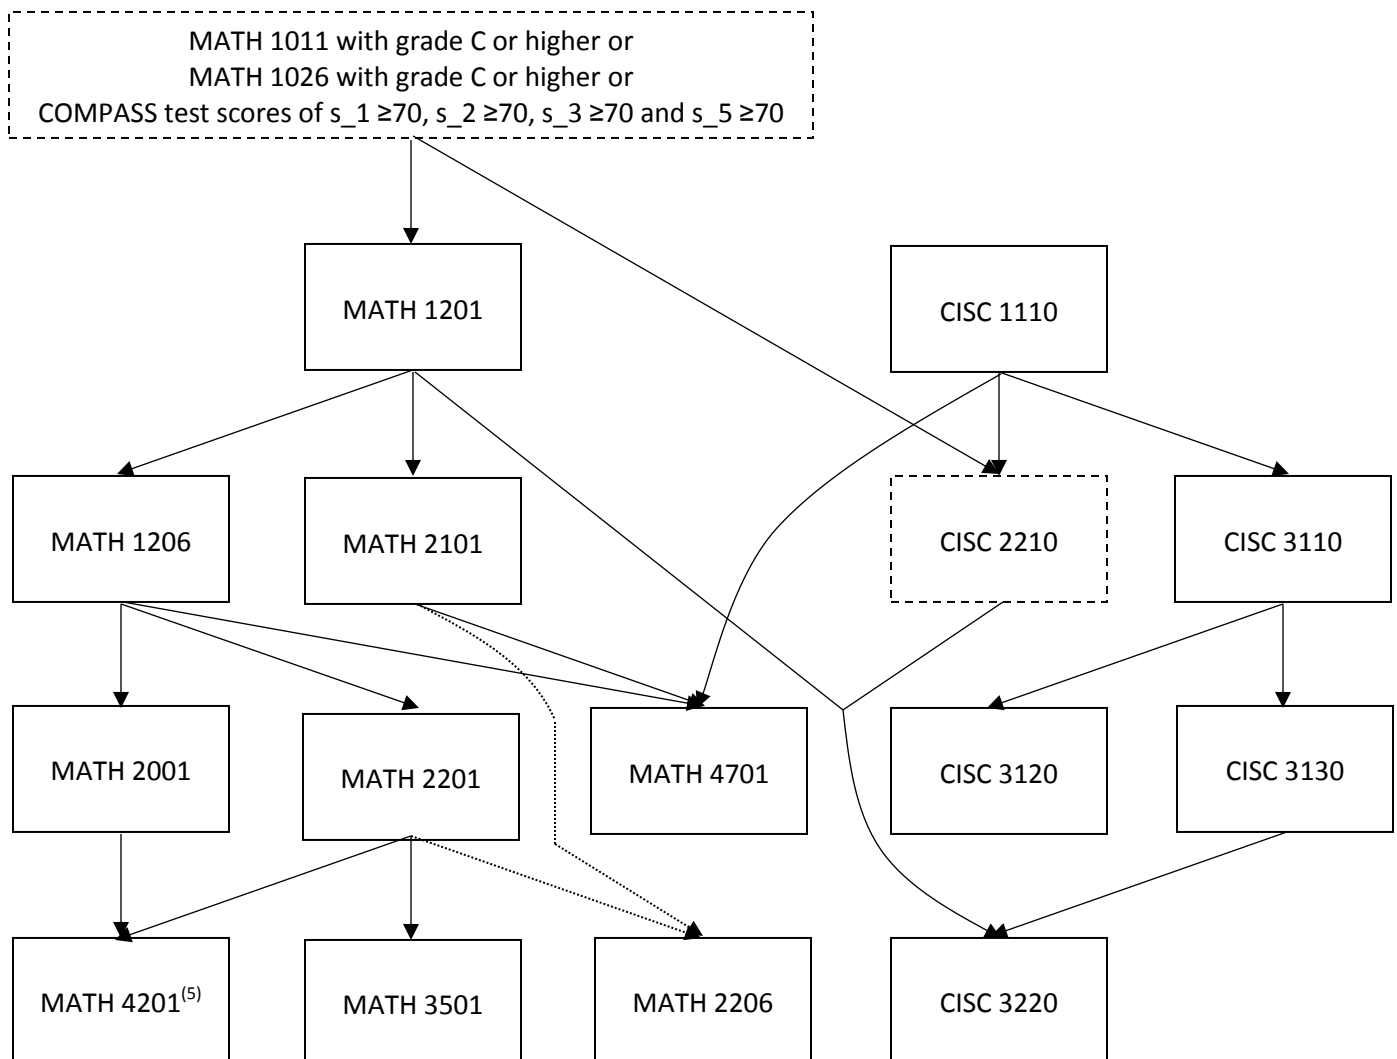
MATH 1011 with grade C or higher or
MATH 1026 with grade C or higher or
COMPASS test scores of s_1 ≥70, s_2 ≥70, s_3 ≥70 and s_5 ≥70

MATH 1201

CISC 1110

MATH 1206

MATH 2101

CISC 2210

CISC 3110

MATH 2001

MATH 2201

MATH 4701

CISC 3120

CISC 3130

MATH 4201$^{(5)}$

MATH 3501

MATH 2206

CISC 3220